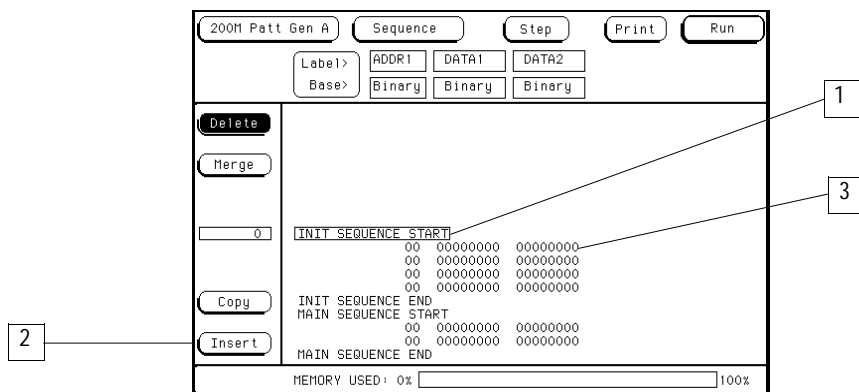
200M Patt Gen A | Sequence | Step | Print | Run

Label> | ADDR1 | DATA1 | DATA2
Base> | Binary | Binary | Binary

Delete

Merge

0

Copy

Insert

INIT SEQUENCE START
00 00000000 00000000
00 00000000 00000000
00 00000000 00000000
00 00000000 00000000
INIT SEQUENCE END
MAIN SEQUENCE START
00 00000000 00000000
00 00000000 00000000
MAIN SEQUENCE END

MEMORY USED: 0% 100%

1

2

3